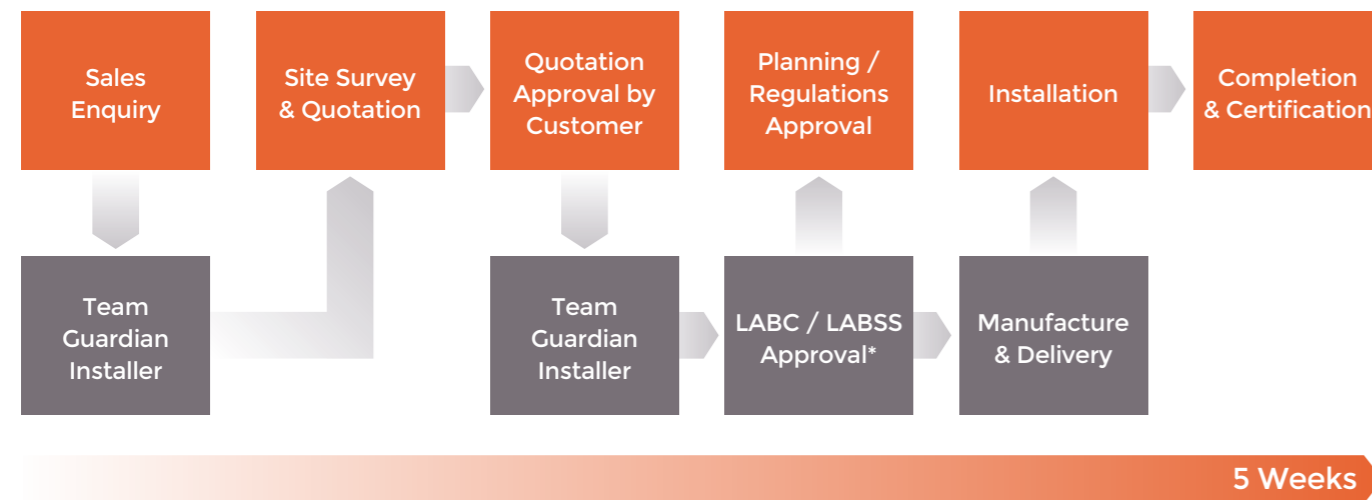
Sales Enquiry

Site Survey & Quotation

Quotation Approval by Customer

Planning / Regulations Approval

Installation

Completion & Certification

Team Guardian Installer

Team Guardian Installer

LABC / LABSS Approval*

Manufacture & Delivery

5 Weeks